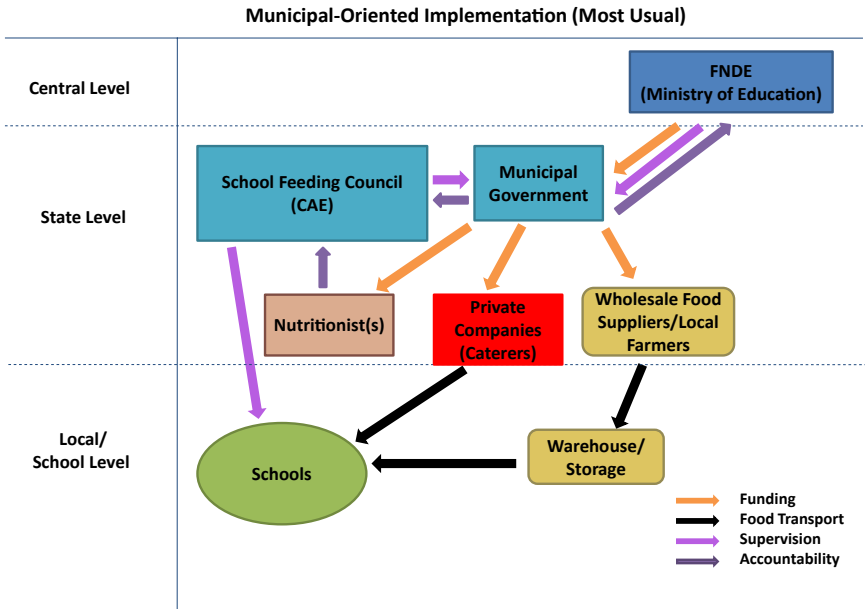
Municipal-Oriented Implementation (Most Usual)

Central Level

FNDE
(Ministry of Education)

State Level

School Feeding Council
(CAE)

Municipal
Government

Nutritionist(s)

Private
Companies
(Caterers)

Wholesale Food
Suppliers/Local
Farmers

Local/
School Level

Schools

Warehouse/
Storage

Funding
Food Transport
Supervision
Accountability